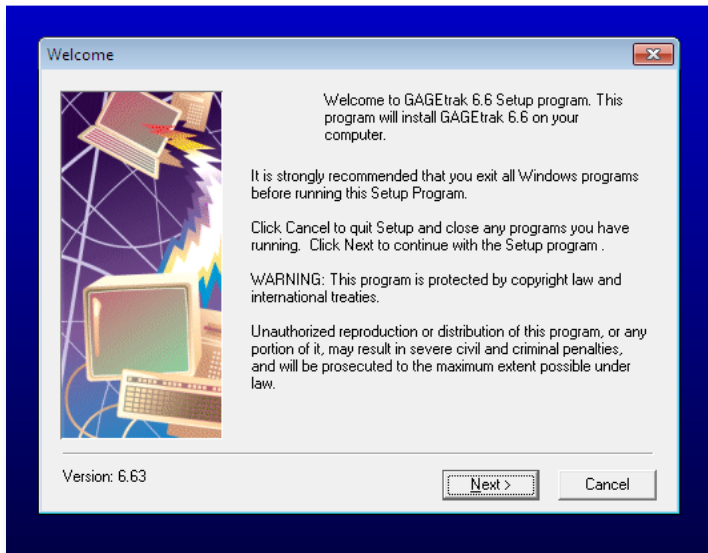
Welcome

Welcome to GAGEtrak 6.6 Setup program. This program will install GAGEtrak 6.6 on your computer.

It is strongly recommended that you exit all Windows programs before running this Setup Program.

Click Cancel to quit Setup and close any programs you have running. Click Next to continue with the Setup program .

WARNING: This program is protected by copyright law and international treaties.

Unauthorized reproduction or distribution of this program, or any portion of it, may result in severe civil and criminal penalties, and will be prosecuted to the maximum extent possible under law.

Version: 6.63

Next >

Cancel